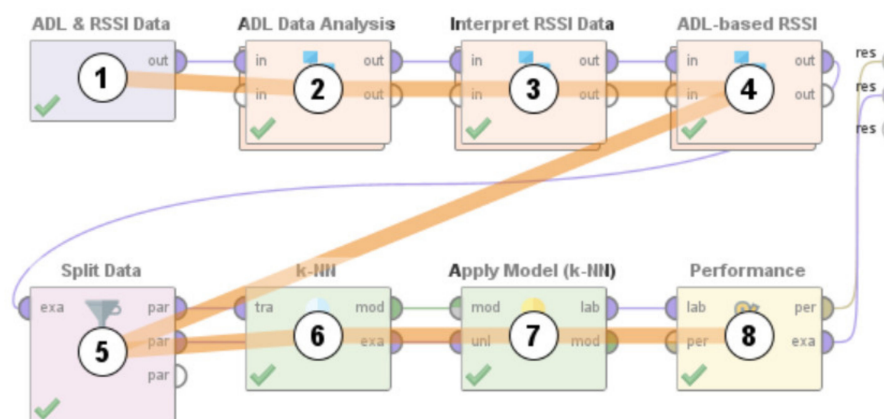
ADL & RSSI Data
out
1

ADL Data Analysis
in
in
out
out
2

Interpret RSSI Data
in
in
out
out
3

ADL-based RSSI
in
in
out
out
4

res
res
res

Split Data
exa
par
par
par
5

k-NN
tra
mod
exa
6

Apply Model (k-NN)
mod
unl
lab
mod
7

Performance
lab
per
per
exa
8